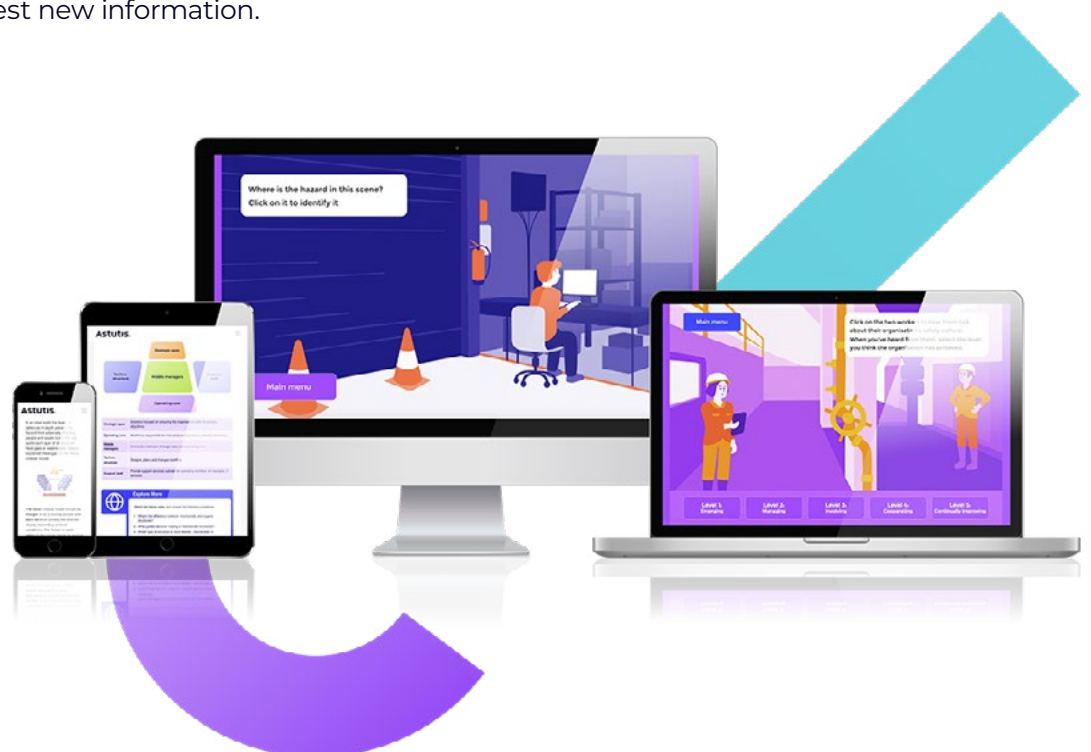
est new information.

Where is the hazard in this scene?
Click on it to identify it

Main menu

Astutis.

Astutis.

Explore More

Main menu

Click on the two worke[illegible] about their organisatio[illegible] When you've heard fr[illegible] you think the organi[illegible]

Level 1: Emerging

Level 2: Managing

Level 3: Involving

Level 4: Cooperating

Level 5: Continually improving